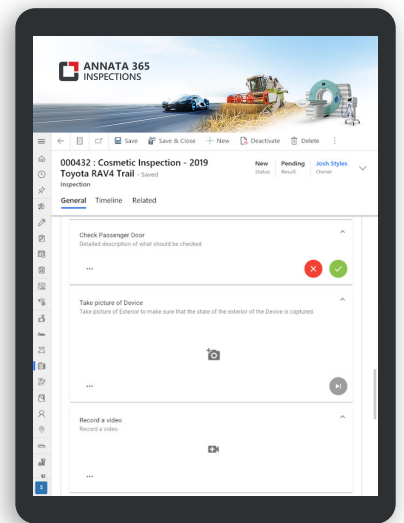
ANNATA 365
INSPECTIONS

Save
Save & Close
+ New
Deactivate
Delete

000432 : Cosmetic Inspection - 2019 Toyota RAV4 Trail - Saved
Inspection

New
Status

Pending
Result

Josh Styles
Owner

General Timeline Related

Check Passenger Door
Detailed description of what should be checked

...

Take picture of Device
Take picture of Exterior to make sure that the state of the exterior of the Device is captured.

...

Record a video
Record a video

...

S